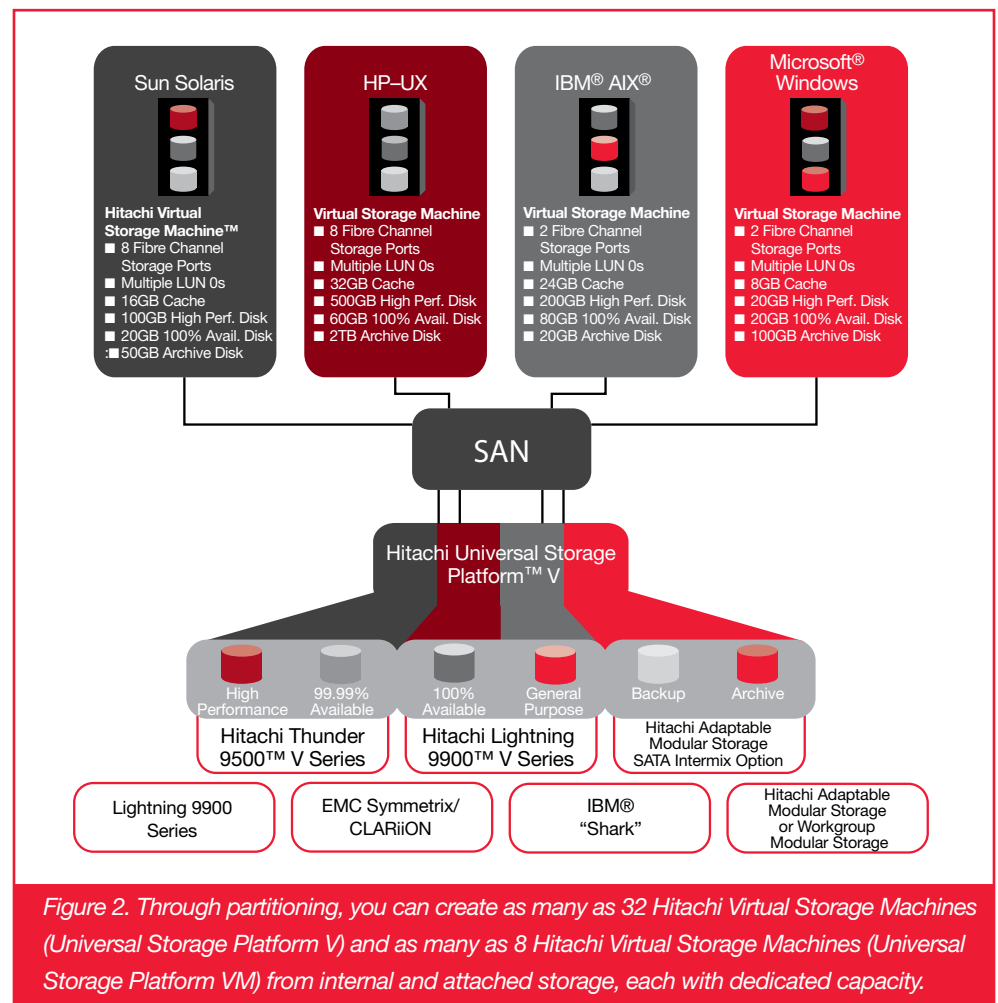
Sun Solaris

Hitachi Virtual Storage Machine™
■ 8 Fibre Channel Storage Ports
■ Multiple LUN 0s
■ 16GB Cache
■ 100GB High Perf. Disk
■ 20GB 100% Avail. Disk
:■50GB Archive Disk

HP–UX

Virtual Storage Machine
■ 8 Fibre Channel Storage Ports
■ Multiple LUN 0s
■ 32GB Cache
■ 500GB High Perf. Disk
■ 60GB 100% Avail. Disk
■ 2TB Archive Disk

IBM® AIX®

Virtual Storage Machine
■ 2 Fibre Channel Storage Ports
■ Multiple LUN 0s
■ 24GB Cache
■ 200GB High Perf. Disk
■ 80GB 100% Avail. Disk
■ 20GB Archive Disk

Microsoft® Windows

Virtual Storage Machine
■ 2 Fibre Channel Storage Ports
■ Multiple LUN 0s
■ 8GB Cache
■ 20GB High Perf. Disk
■ 20GB 100% Avail. Disk
■ 100GB Archive Disk

SAN

Hitachi Universal Storage Platform™ V

High Performance
99.99% Available
100% Available
General Purpose
Backup
Archive

Hitachi Thunder 9500™ V Series
Hitachi Lightning 9900™ V Series
Hitachi Adaptable Modular Storage SATA Intermix Option

Lightning 9900 Series
EMC Symmetrix/ CLARiiON
IBM® "Shark"
Hitachi Adaptable Modular Storage or Workgroup Modular Storage

Figure 2. Through partitioning, you can create as many as 32 Hitachi Virtual Storage Machines (Universal Storage Platform V) and as many as 8 Hitachi Virtual Storage Machines (Universal Storage Platform VM) from internal and attached storage, each with dedicated capacity.